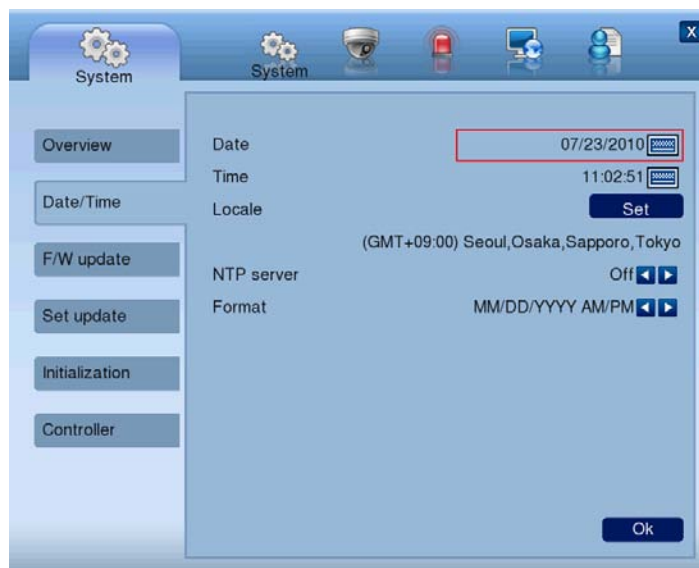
System

System

X

Overview

Date/Time

F/W update

Set update

Initialization

Controller

Date 07/23/2010

Time 11:02:51

Locale Set

(GMT+09:00) Seoul,Osaka,Sapporo,Tokyo

NTP server Off

Format MM/DD/YYYY AM/PM

Ok